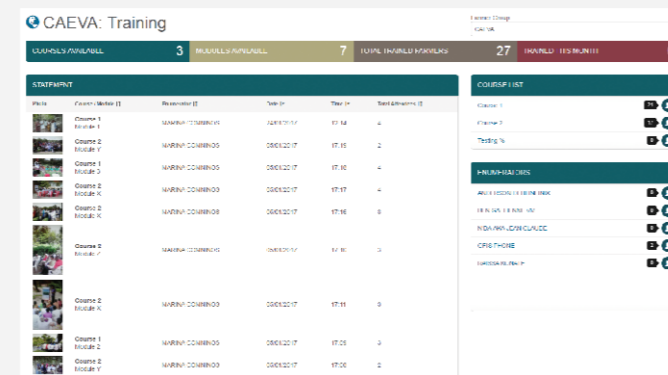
CAEVA: Training

Lesson Group
CAEVA

COURSES AVAILABLE 3
MODULES AVAILABLE 7
TOTAL TRAINED FARMERS 27
TRAINED THIS MONTH

STATEMENT

| Photo | Course / Module | Presenter | Date | Time | Total Attendees |
|---|---|---|---|---|---|
| | Course 1 Module 1 | MARINA CUMMINGS | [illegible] | 17:14 | 4 |
| | Course 2 Module Y | MARINA CUMMINGS | 09/01/2017 | 17:19 | 2 |
| | Course 1 Module 3 | MARINA CUMMINGS | 09/01/2017 | 17:18 | 4 |
| | Course 2 Module K | MARINA CUMMINGS | 09/01/2017 | 17:17 | 4 |
| | Course 2 Module K | MARINA CUMMINGS | 09/01/2017 | 17:16 | 5 |
| | Course 2 Module Z | MARINA CUMMINGS | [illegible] | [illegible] | 5 |
| | Course 2 Module K | MARINA CUMMINGS | 09/01/2017 | 17:11 | 5 |
| | Course 1 Module 2 | MARINA CUMMINGS | 09/01/2017 | 17:09 | 3 |
| | Course 2 Module Y | MARINA CUMMINGS | 09/01/2017 | 17:08 | 3 |

COURSE LIST
Course 1
Course 2
Testing %

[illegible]
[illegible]
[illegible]
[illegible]
CFIS THONE
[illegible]